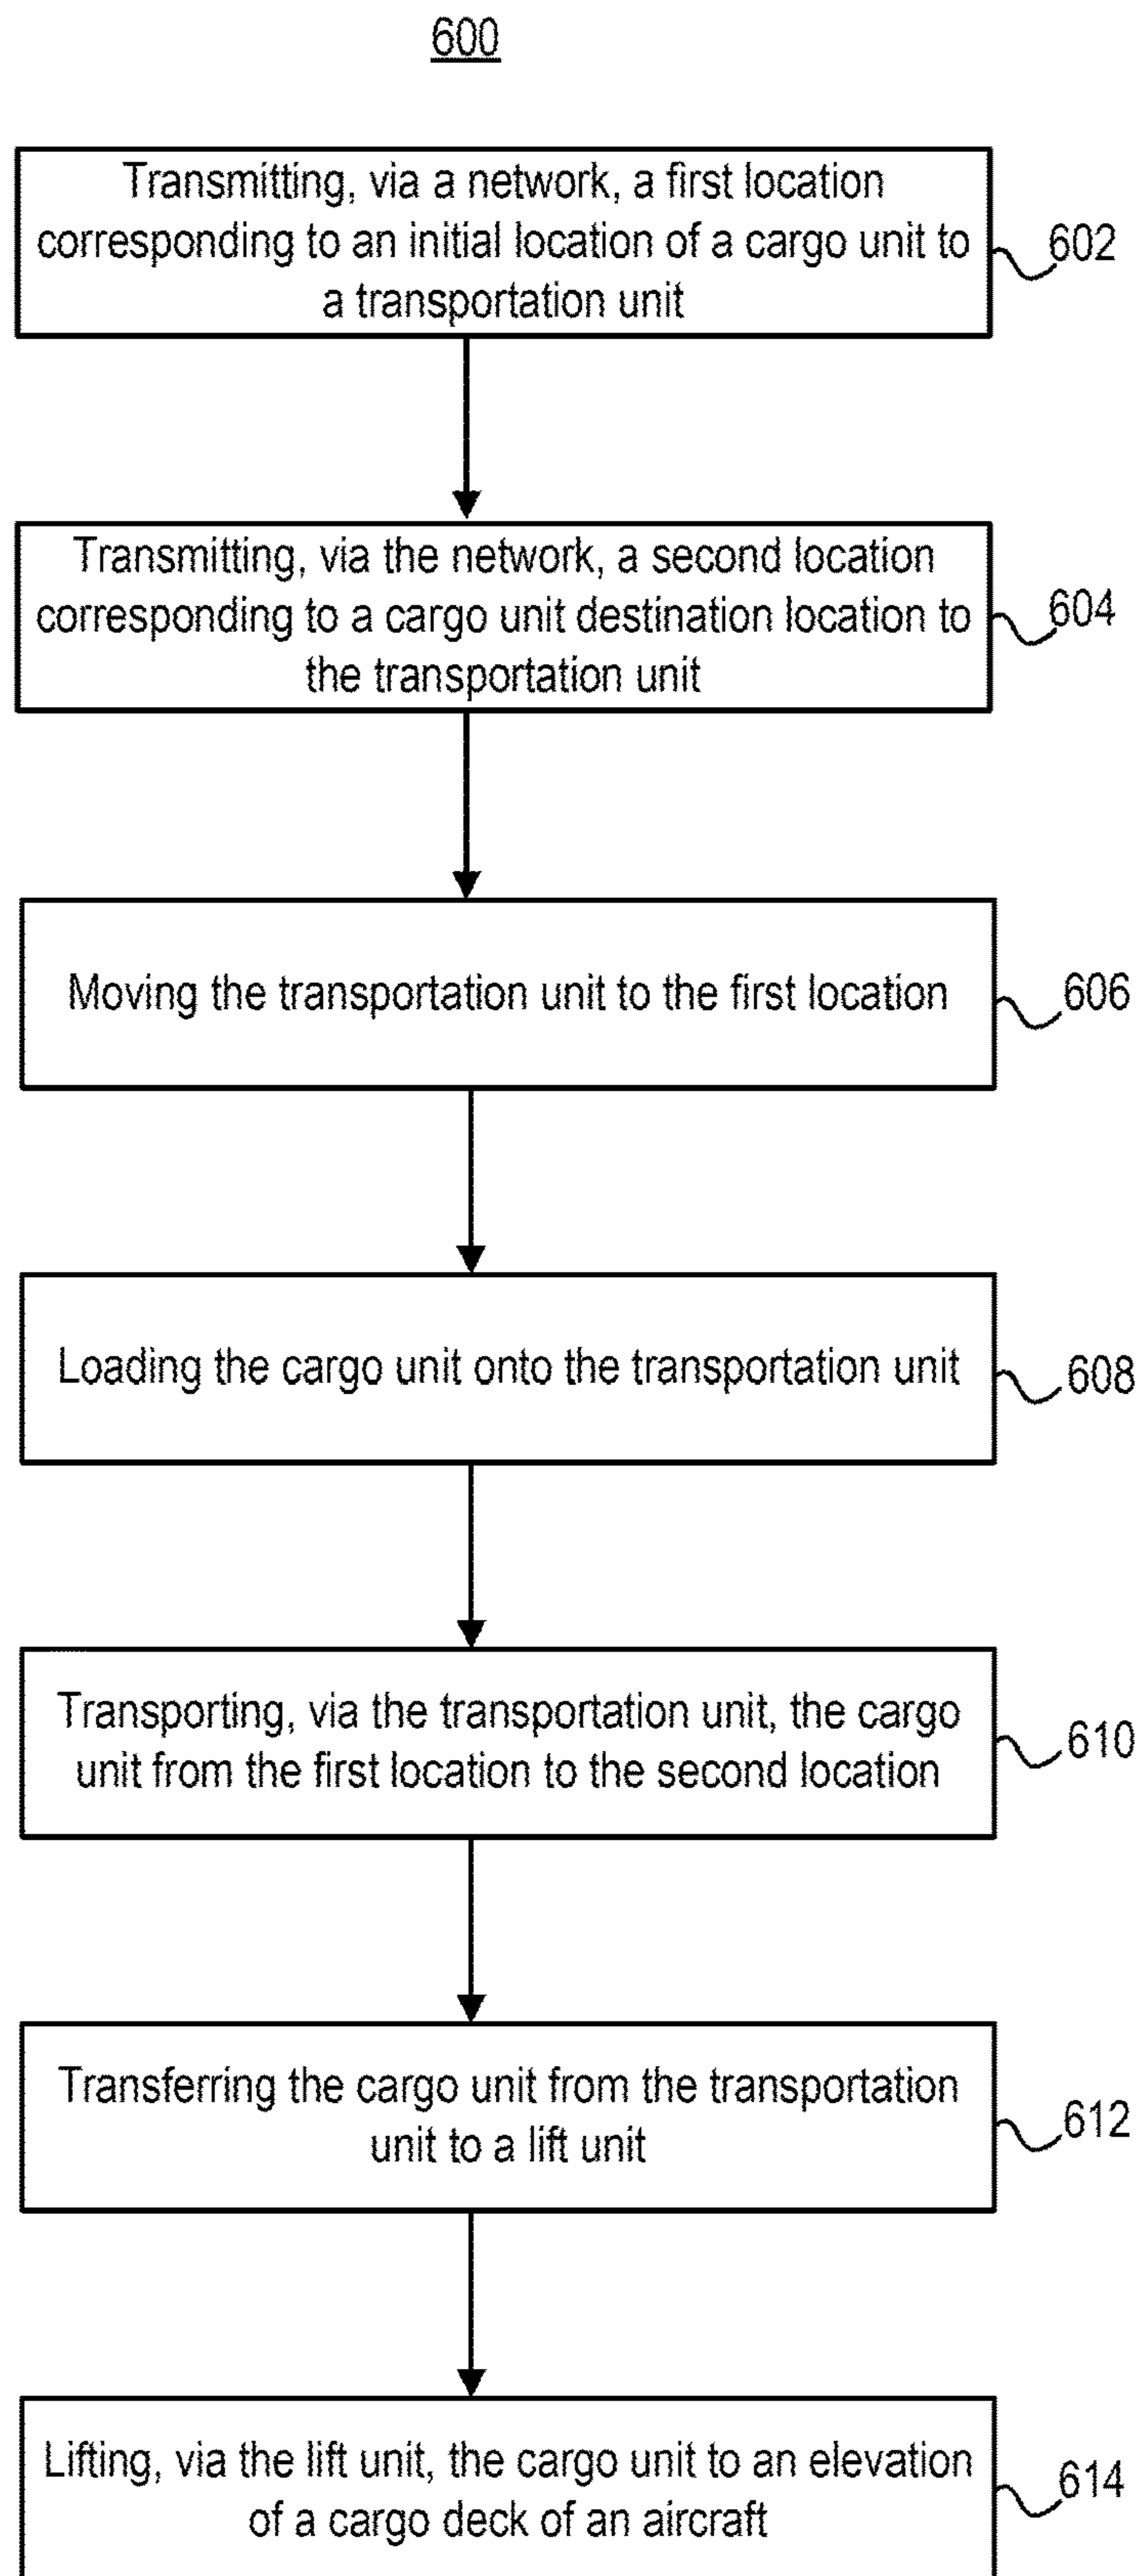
600

Transmitting, via a network, a first location corresponding to an initial location of a cargo unit to a transportation unit

602

Transmitting, via the network, a second location corresponding to a cargo unit destination location to the transportation unit

604

Moving the transportation unit to the first location

606

Loading the cargo unit onto the transportation unit

608

Transporting, via the transportation unit, the cargo unit from the first location to the second location

610

Transferring the cargo unit from the transportation unit to a lift unit

612

Lifting, via the lift unit, the cargo unit to an elevation of a cargo deck of an aircraft

614